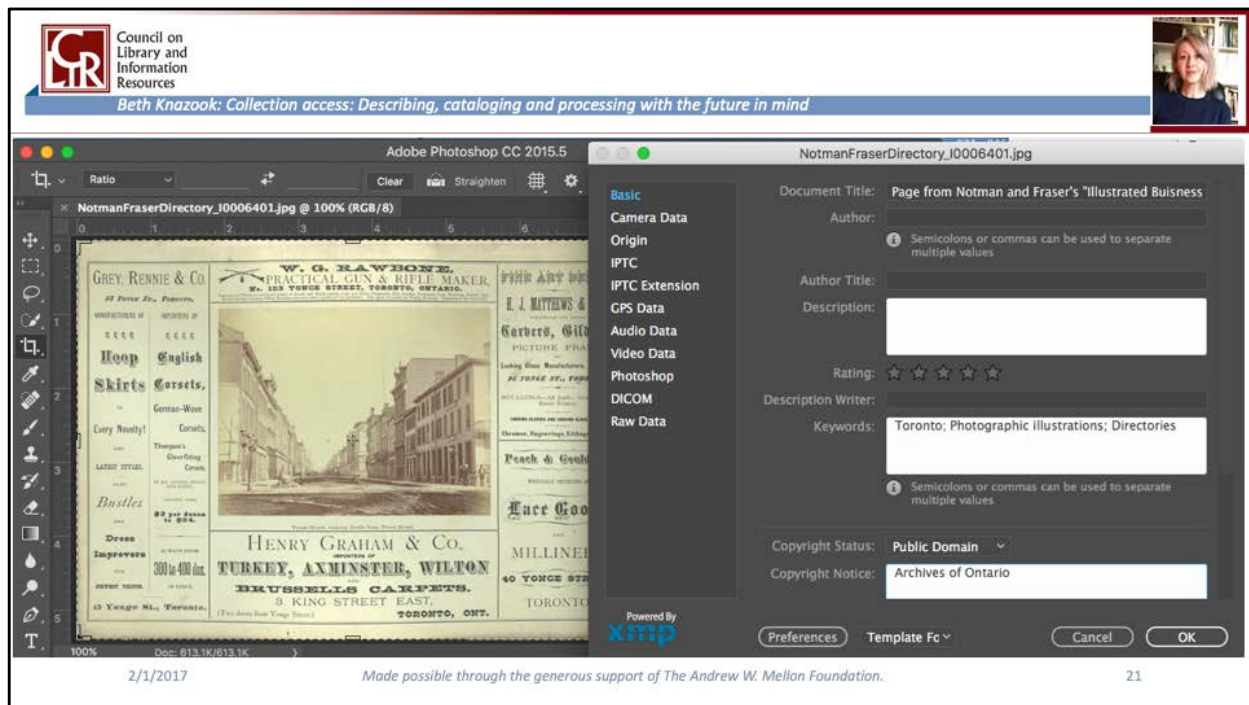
Council on Library and Information Resources

Beth Knazook: Collection access: Describing, cataloging and processing with the future in mind

Adobe Photoshop CC 2015.5

Ratio

Clear Straighten

NotmanFraserDirectory_I0006401.jpg @ 100% (RGB/8)

GREY, RENNIE & Co.

MANUFACTURERS OF

IMPORTERS OF

Hoop Skirts

English Corsets,

German-Wove Corsets,

Every Novelty!

LATEST STYLES

Bustles

Dress Improvers

$2 per dozen to $24.

300 to 400 doz.

13 Yonge St., Toronto.

W. G. RAWBONE.
PRACTICAL GUN & RIFLE MAKER,
No. 125 YONGE STREET, TORONTO, ONTARIO.

HENRY GRAHAM & Co.
IMPORTERS OF
TURKEY, AXMINSTER, WILTON
BRUSSELS CARPETS.
3 KING STREET EAST,
TORONTO, ONT.

FINE ART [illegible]

H. J. MATTHEWS & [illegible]

Carvers, Gild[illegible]

PICTURE FRA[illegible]

Peach & Goul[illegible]

Lace Goo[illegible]

MILLINE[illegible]

40 YONGE STR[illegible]

TORONTO

100%

Doc: 613.1K/613.1K

NotmanFraserDirectory_I0006401.jpg

Basic
Camera Data
Origin
IPTC
IPTC Extension
GPS Data
Audio Data
Video Data
Photoshop
DICOM
Raw Data

Document Title: Page from Notman and Fraser's "Illustrated Buisness

Author:

Semicolons or commas can be used to separate multiple values

Author Title:

Description:

Rating:

Description Writer:

Keywords: Toronto; Photographic illustrations; Directories

Semicolons or commas can be used to separate multiple values

Copyright Status: Public Domain

Copyright Notice: Archives of Ontario

Powered By xmp

Preferences

Template Fo

Cancel

OK

2/1/2017

Made possible through the generous support of The Andrew W. Mellon Foundation.

21